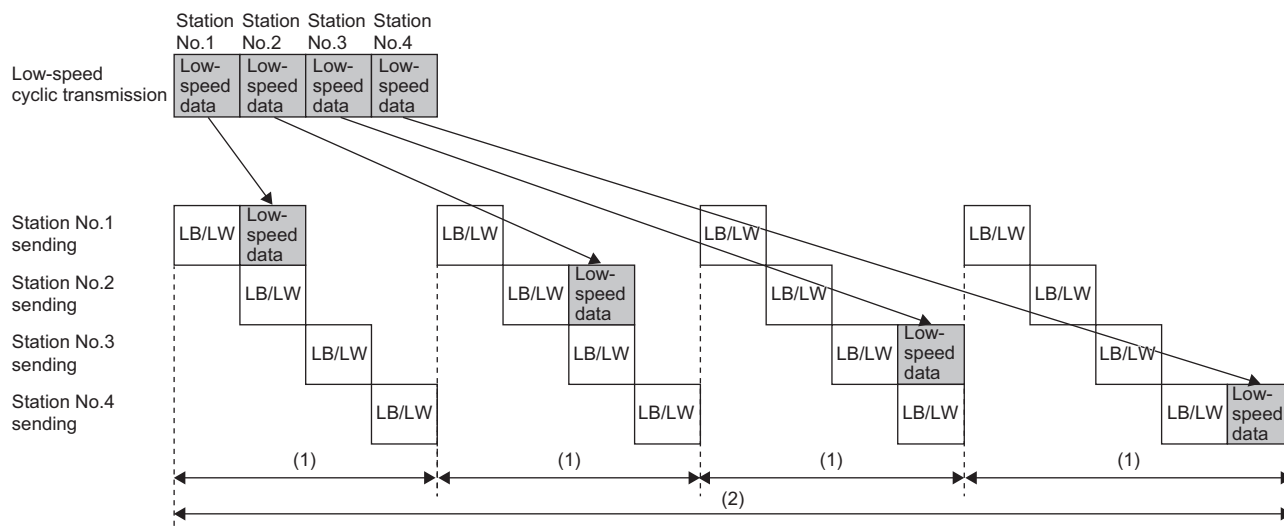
Station No.1 Station No.2 Station No.3 Station No.4

Low-speed cyclic transmission

Low-speed data Low-speed data Low-speed data Low-speed data

Station No.1 sending
Station No.2 sending
Station No.3 sending
Station No.4 sending

LB/LW Low-speed data
LB/LW
LB/LW
LB/LW

LB/LW
LB/LW Low-speed data
LB/LW
LB/LW

LB/LW
LB/LW
LB/LW Low-speed data
LB/LW

LB/LW
LB/LW
LB/LW
LB/LW Low-speed data

(1) (1) (1) (1)

(2)